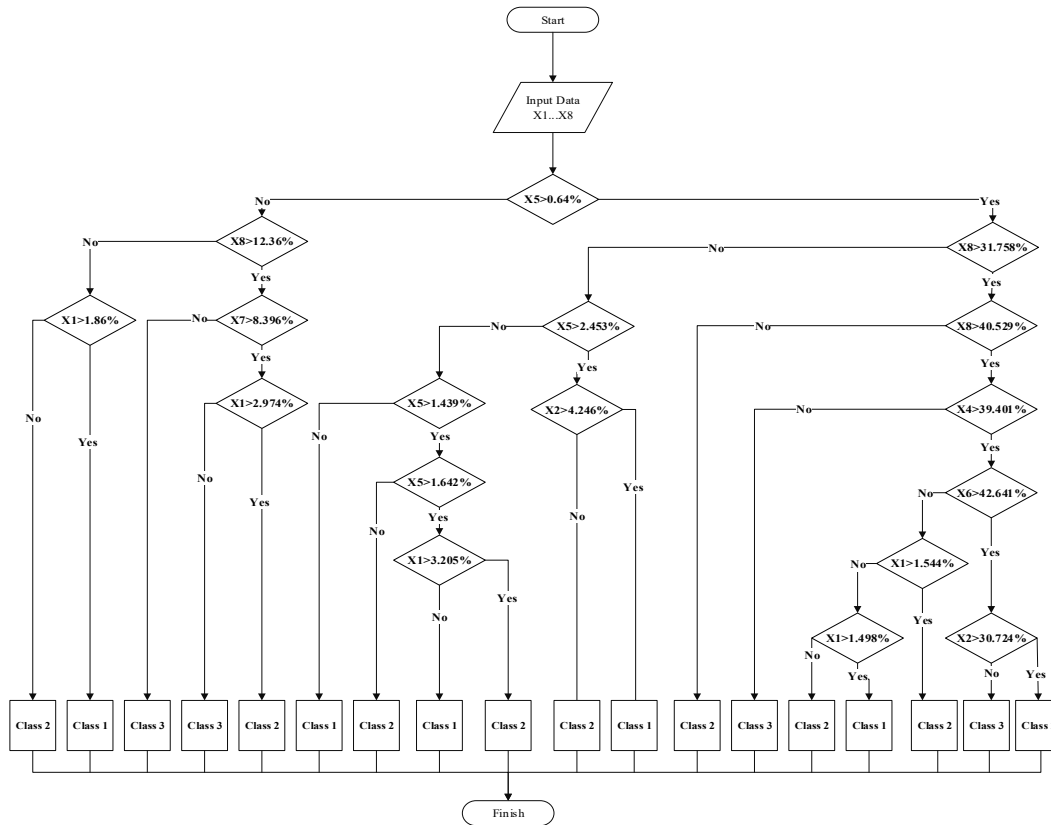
Start

Input Data
X1...X8

X5>0.64%

No

Yes

No

X8>12.36%

X8>31.758%

No

Yes

Yes

X1>1.86%

No

X7>8.396%

No

X5>2.453%

No

X8>40.529%

Yes

Yes

Yes

X1>2.974%

X5>1.439%

X2>4.246%

No

X4>39.401%

No

No

Yes

Yes

Yes

No

X5>1.642%

Yes

No

X6>42.641%

No

No

Yes

X1>3.205%

No

Yes

No

X1>1.544%

Yes

No

Yes

Yes

X1>1.498%

X2>30.724%

No

Yes

No

Yes

Class 2

Class 1

Class 3

Class 3

Class 2

Class 1

Class 2

Class 1

Class 2

Class 2

Class 1

Class 2

Class 3

Class 2

Class 1

Class 2

Class 3

Class

Finish